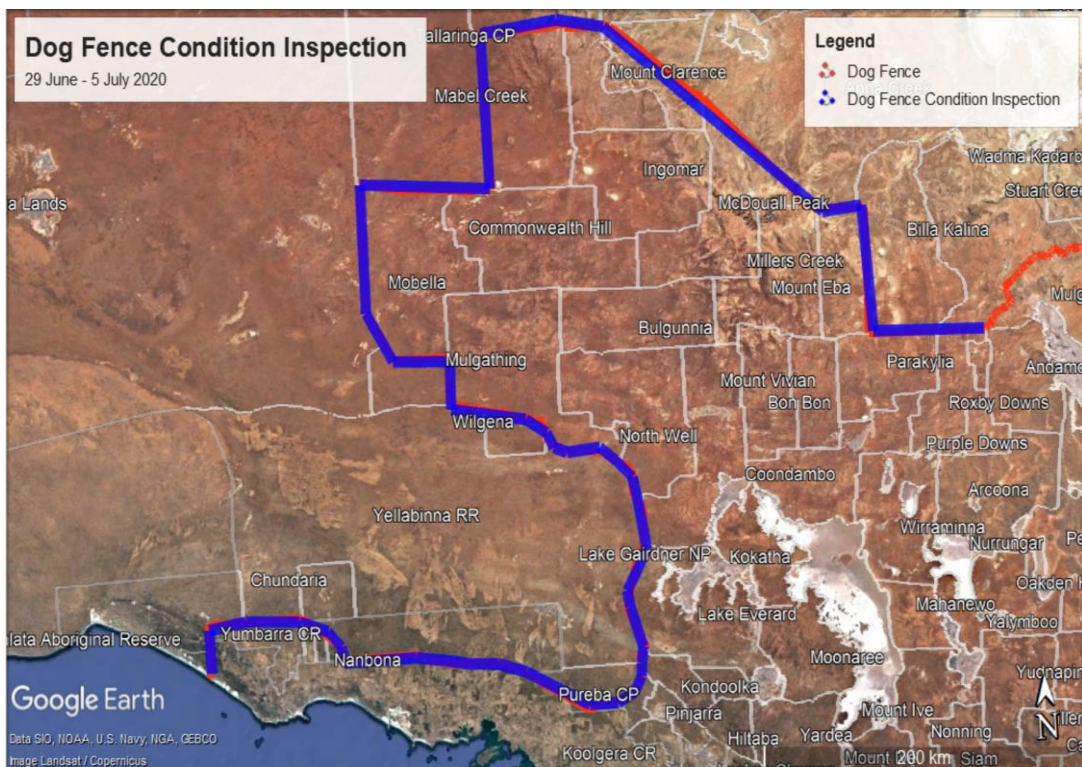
Dog Fence Condition Inspection
29 June - 5 July 2020

Legend
Dog Fence
Dog Fence Condition Inspection

Tallaringa CP
Mount Clarence
Mabel Creek
Ingomar
Wadma Kadarb
Stuart Cree
a Lands
McDouall Peak
Commonwealth Hill
Billa Kalina
Millers Creek
Mobella
Mount Eba
Mulg
Bulgunnia
Mulgathing
Parakylia
Andamo
Mount Vivian
Bon Bon
Roxby Downs
Wilgena
North Well
Purple Downs
Coondambo
Arcoona
Yellabinna RR
Wirraminna
Nurrungar
Lake Gairdner NP
Kokatha
Chundaria
Oakden
Lake Everard
Mahanewo
Yalymboo
lata Aboriginal Reserve
Yumbarra CR
Nanbona
Moonaree
Yudnapin
Google Earth
Pureba CP
Kondoolka
Pinjarra
Mount Ive
Data SIO, NOAA, U.S. Navy, NGA, GEBCO
Image Landsat / Copernicus
Hiltaba
Yardea
Nonning
Koolgera CR
Mount
200 km
Siam
N